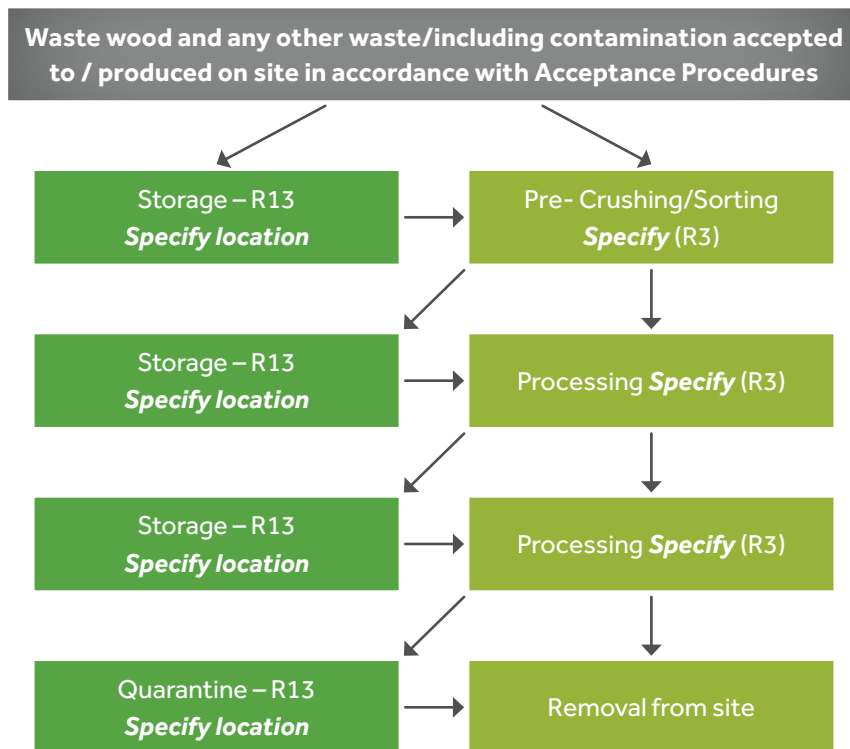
Waste wood and any other waste/including contamination accepted to / produced on site in accordance with Acceptance Procedures

Storage – R13
Specify location

Pre- Crushing/Sorting
Specify (R3)

Storage – R13
Specify location

Processing Specify (R3)

Storage – R13
Specify location

Processing Specify (R3)

Quarantine – R13
Specify location

Removal from site